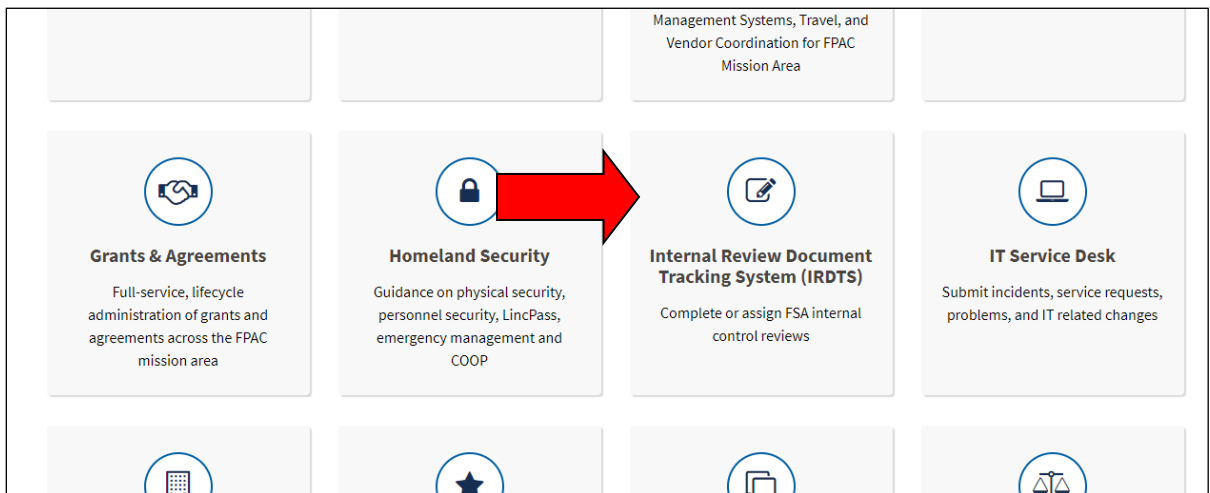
Management Systems, Travel, and Vendor Coordination for FPAC Mission Area

Grants & Agreements

Full-service, lifecycle administration of grants and agreements across the FPAC mission area

Homeland Security

Guidance on physical security, personnel security, LincPass, emergency management and COOP

Internal Review Document Tracking System (IRDTS)

Complete or assign FSA internal control reviews

IT Service Desk

Submit incidents, service requests, problems, and IT related changes